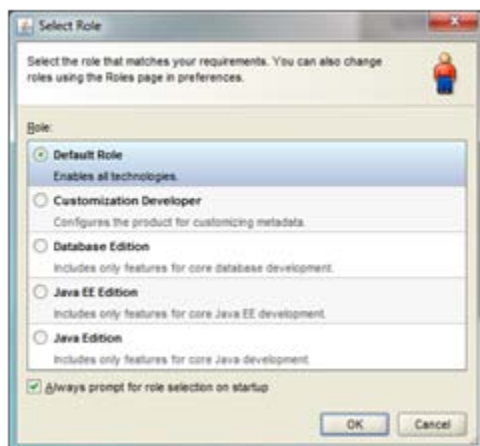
Select Role

Select the role that matches your requirements. You can also change roles using the Roles page in preferences.

Role:

Default Role
Enables all technologies.

Customization Developer
Configures the product for customizing metadata.

Database Edition
Includes only features for core database development.

Java EE Edition
Includes only features for core Java EE development.

Java Edition
Includes only features for core Java development.

Always prompt for role selection on startup

OK Cancel